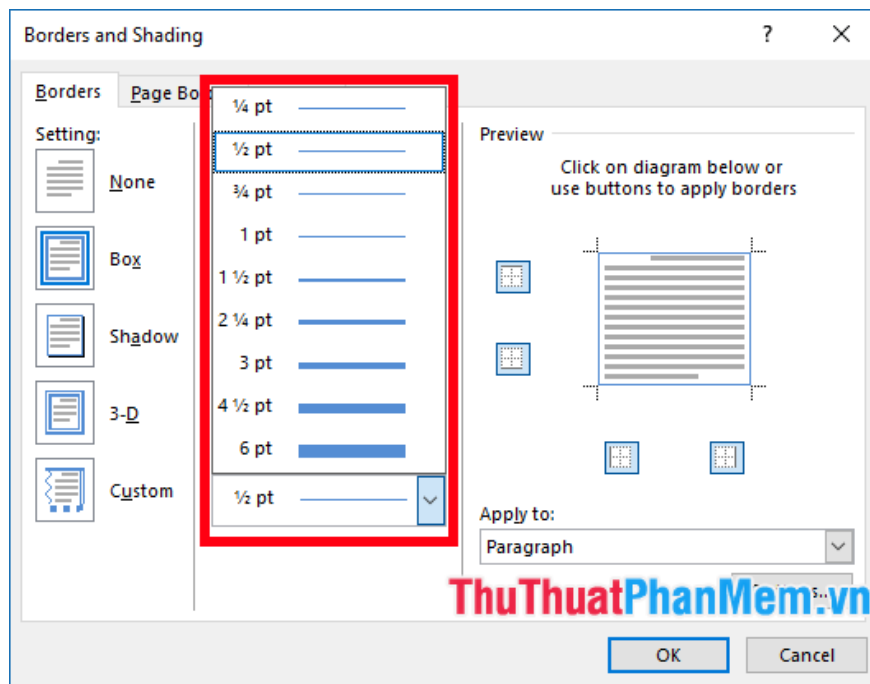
Borders and Shading

?

Borders

Page Bo

Setting:

None

Box

Shadow

3-D

Custom

¼ pt

½ pt

¾ pt

1 pt

1 ½ pt

2 ¼ pt

3 pt

4 ½ pt

6 pt

½ pt

Preview

Click on diagram below or use buttons to apply borders

Apply to:

Paragraph

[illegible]s...

ThuThuatPhanMem.vn

OK

Cancel